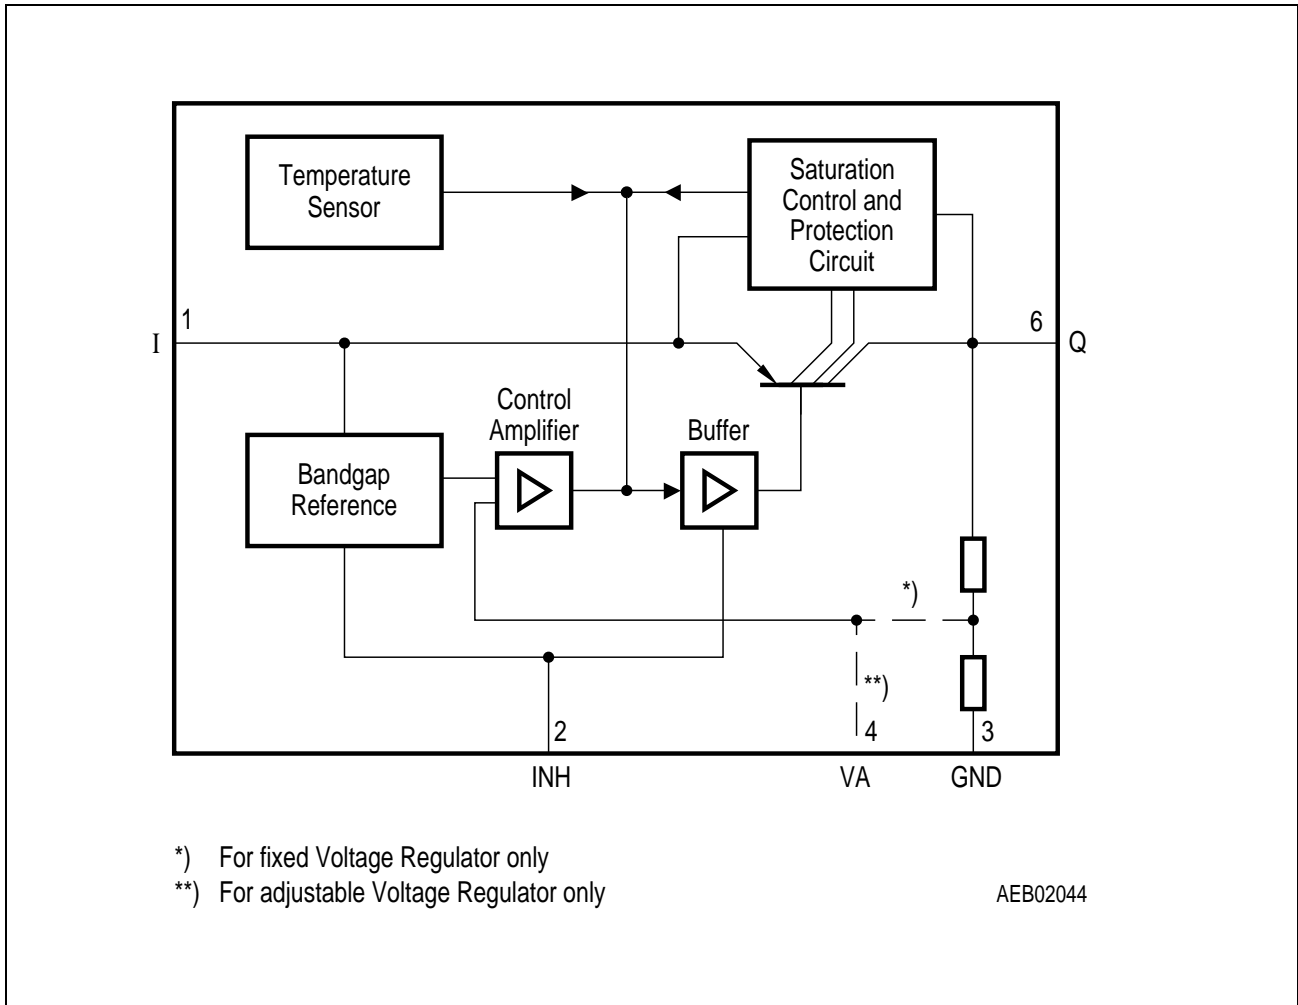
Temperature Sensor

Saturation Control and Protection Circuit

I 1

6 Q

Control Amplifier

Buffer

Bandgap Reference

*)

**)

2
INH

4
VA

3
GND

*) For fixed Voltage Regulator only
**) For adjustable Voltage Regulator only

AEB02044